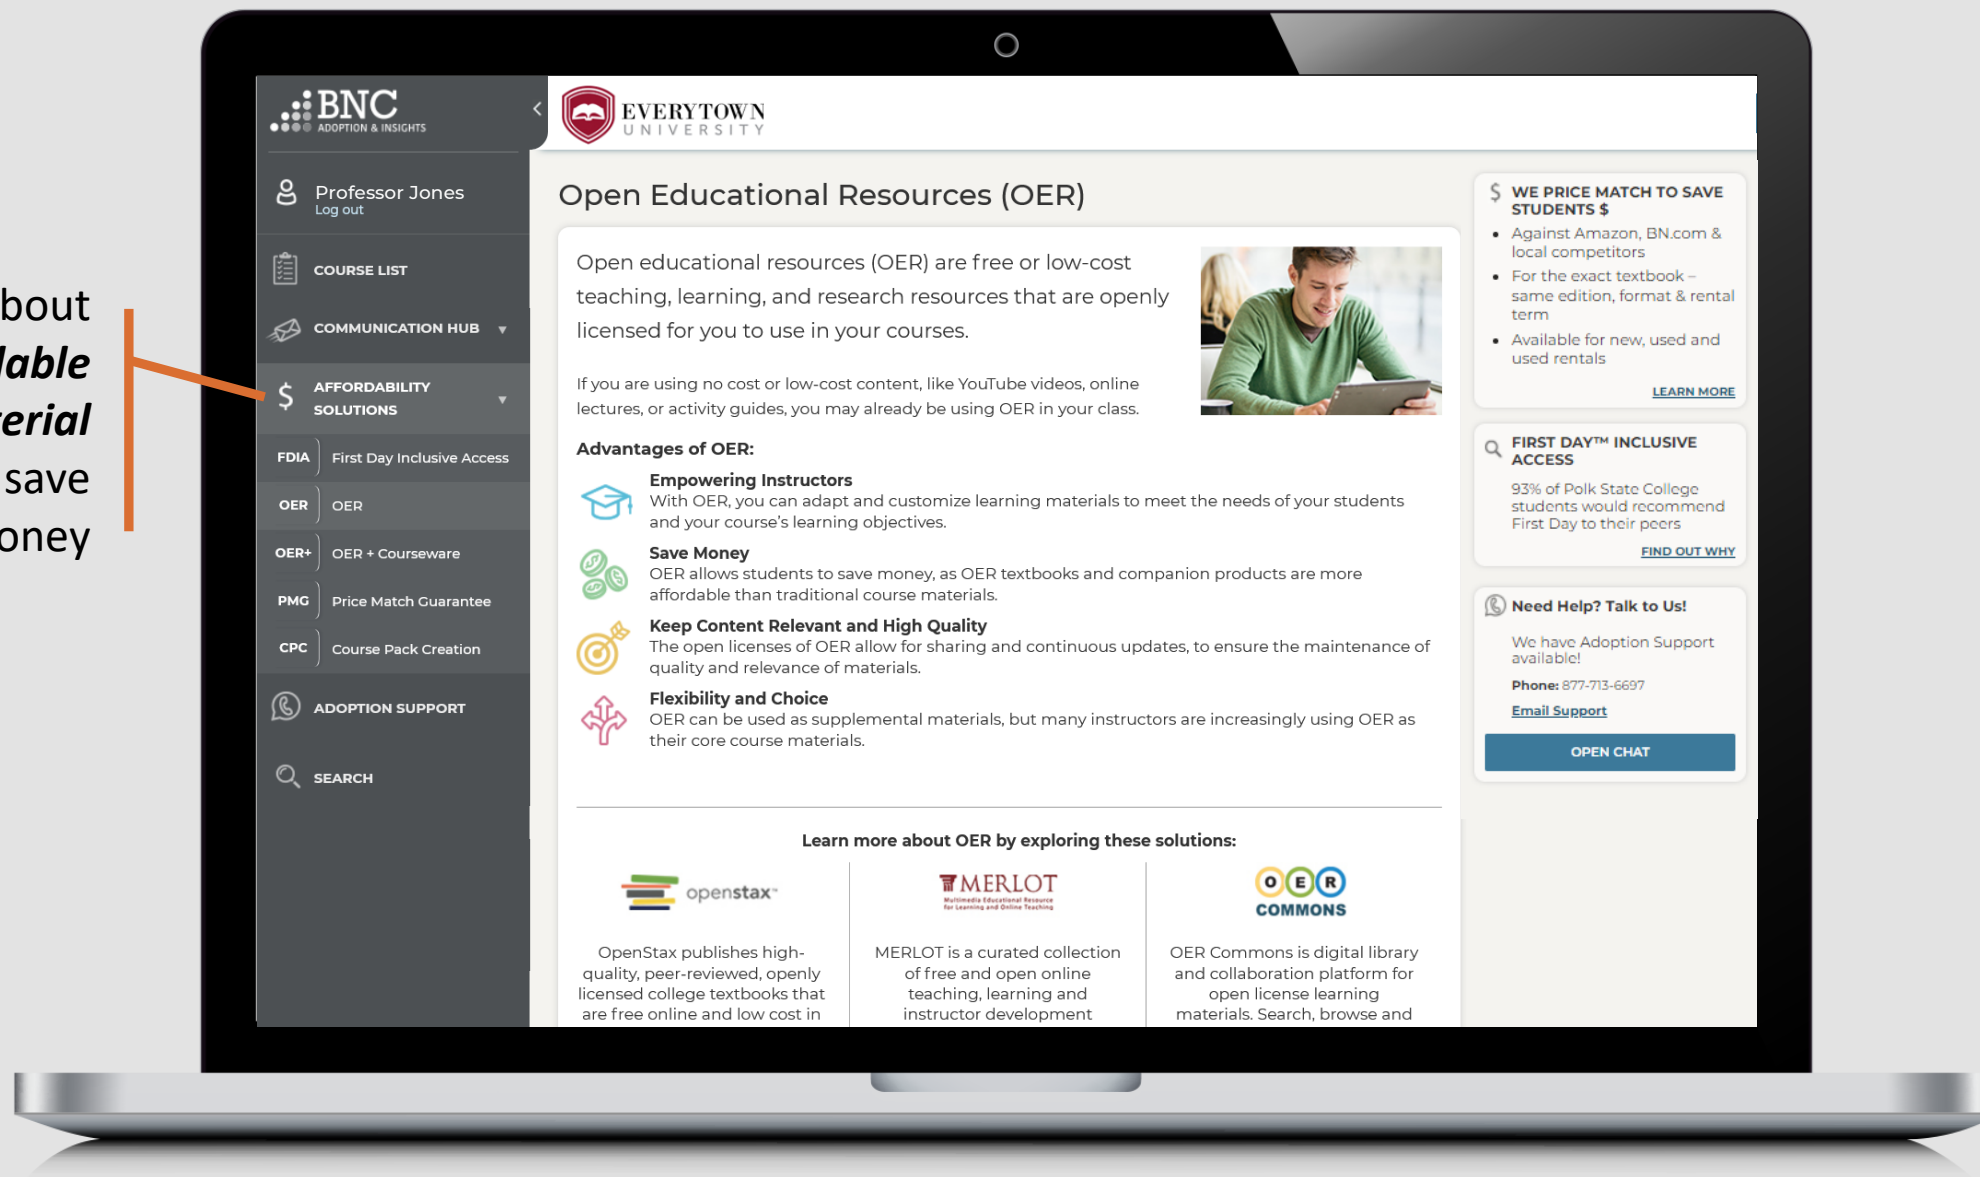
bout
lable
erial
save
oney

BNC
ADOPTION & INSIGHTS

Professor Jones
Log out

COURSE LIST

COMMUNICATION HUB

AFFORDABILITY SOLUTIONS

FDIA First Day Inclusive Access

OER OER

OER+ OER + Courseware

PMG Price Match Guarantee

CPC Course Pack Creation

ADOPTION SUPPORT

SEARCH

EVERYTOWN
UNIVERSITY

Open Educational Resources (OER)

Open educational resources (OER) are free or low-cost teaching, learning, and research resources that are openly licensed for you to use in your courses.

If you are using no cost or low-cost content, like YouTube videos, online lectures, or activity guides, you may already be using OER in your class.

Advantages of OER:

Empowering Instructors
With OER, you can adapt and customize learning materials to meet the needs of your students and your course's learning objectives.

Save Money
OER allows students to save money, as OER textbooks and companion products are more affordable than traditional course materials.

Keep Content Relevant and High Quality
The open licenses of OER allow for sharing and continuous updates, to ensure the maintenance of quality and relevance of materials.

Flexibility and Choice
OER can be used as supplemental materials, but many instructors are increasingly using OER as their core course materials.

Learn more about OER by exploring these solutions:

openstax

OpenStax publishes high-quality, peer-reviewed, openly licensed college textbooks that are free online and low cost in

MERLOT
Multimedia Educational Resource for Learning and Online Teaching

MERLOT is a curated collection of free and open online teaching, learning and instructor development

OER COMMONS

OER Commons is digital library and collaboration platform for open license learning materials. Search, browse and

$ WE PRICE MATCH TO SAVE STUDENTS $
• Against Amazon, BN.com & local competitors
• For the exact textbook – same edition, format & rental term
• Available for new, used and used rentals
LEARN MORE

FIRST DAY™ INCLUSIVE ACCESS
93% of Polk State College students would recommend First Day to their peers
FIND OUT WHY

Need Help? Talk to Us!
We have Adoption Support available!
Phone: 877-713-6697
Email Support
OPEN CHAT